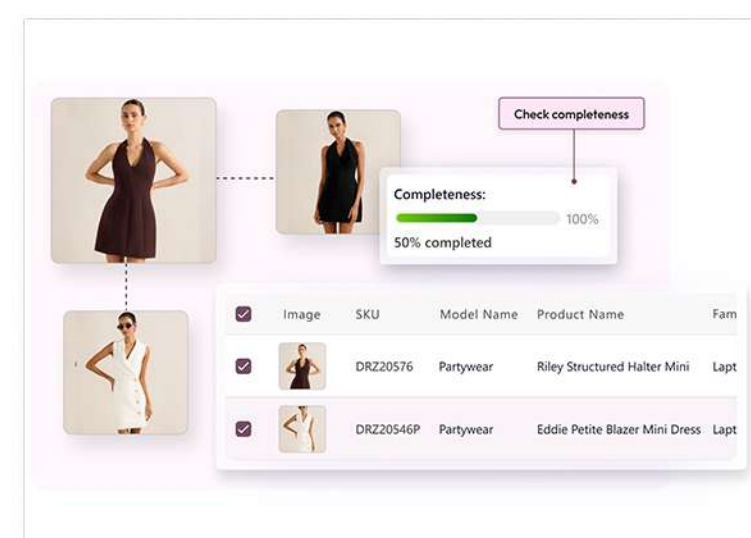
Check completeness

Completeness:

100%

50% completed

| | Image | SKU | Model Name | Product Name | Fam |
|---|---|---|---|---|---|
| | | DRZ20576 | Partywear | Riley Structured Halter Mini | Lapt |
| | | DRZ20546P | Partywear | Eddie Petite Blazer Mini Dress | Lapt |